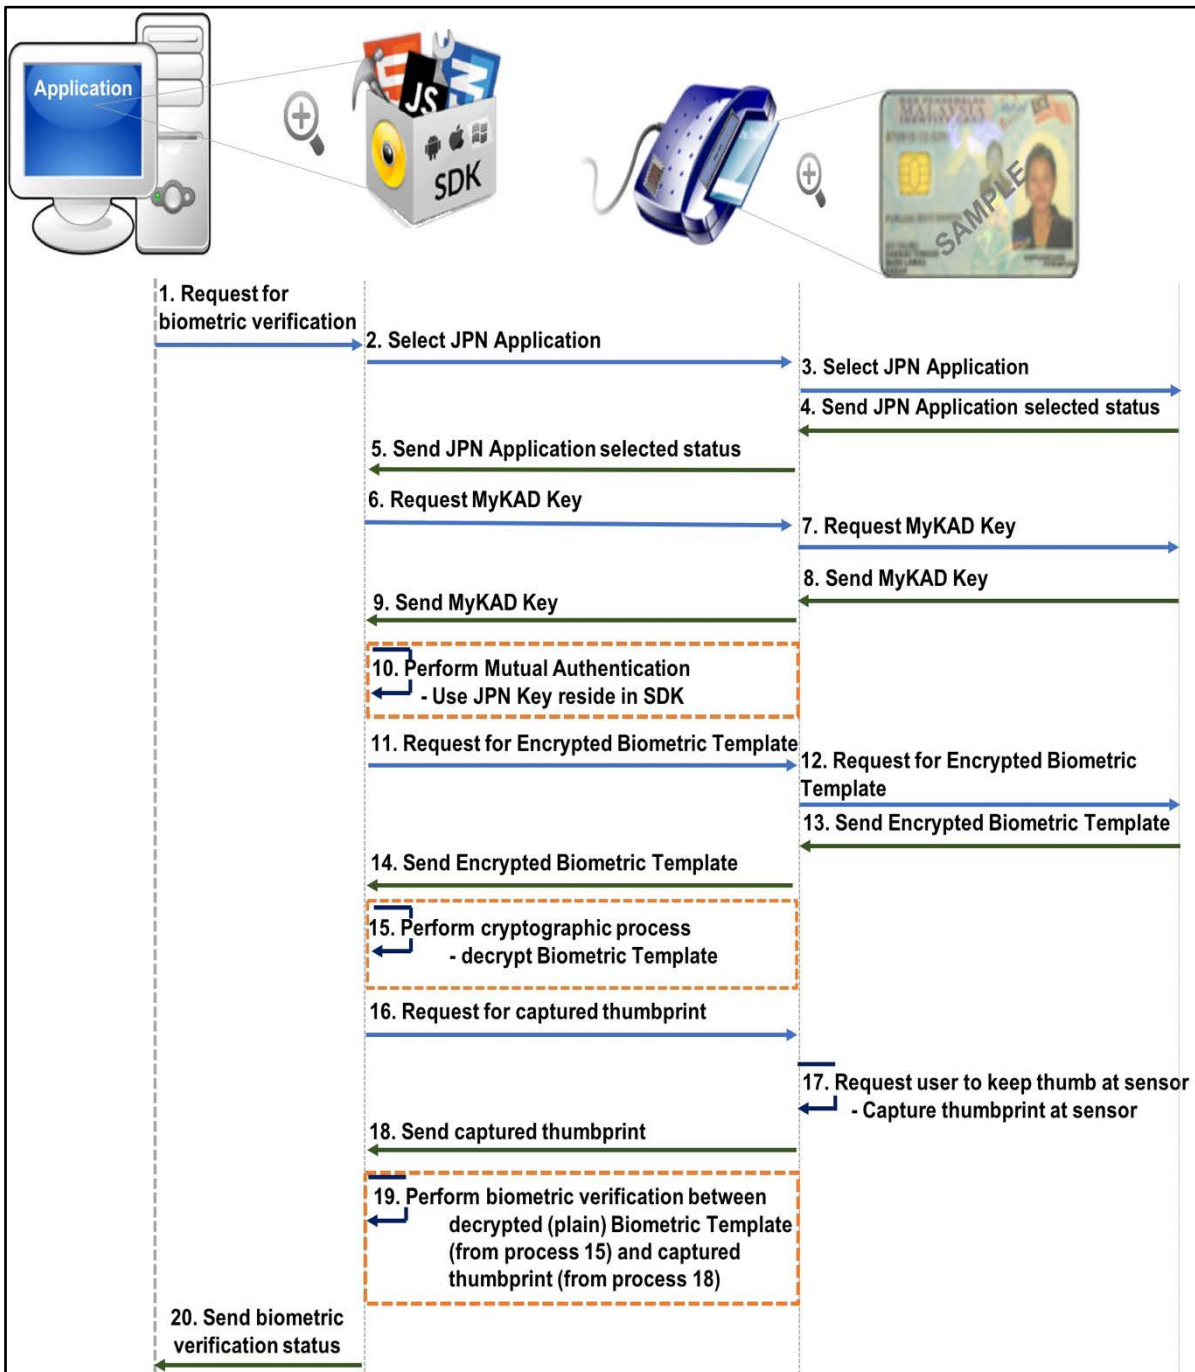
Application

JS

SDK

MALAYSIA

SAMPLE

1. Request for biometric verification

2. Select JPN Application

3. Select JPN Application

4. Send JPN Application selected status

5. Send JPN Application selected status

6. Request MyKAD Key

7. Request MyKAD Key

8. Send MyKAD Key

9. Send MyKAD Key

10. Perform Mutual Authentication
- Use JPN Key reside in SDK

11. Request for Encrypted Biometric Template

12. Request for Encrypted Biometric Template

13. Send Encrypted Biometric Template

14. Send Encrypted Biometric Template

15. Perform cryptographic process
- decrypt Biometric Template

16. Request for captured thumbprint

17. Request user to keep thumb at sensor
- Capture thumbprint at sensor

18. Send captured thumbprint

19. Perform biometric verification between decrypted (plain) Biometric Template (from process 15) and captured thumbprint (from process 18)

20. Send biometric verification status